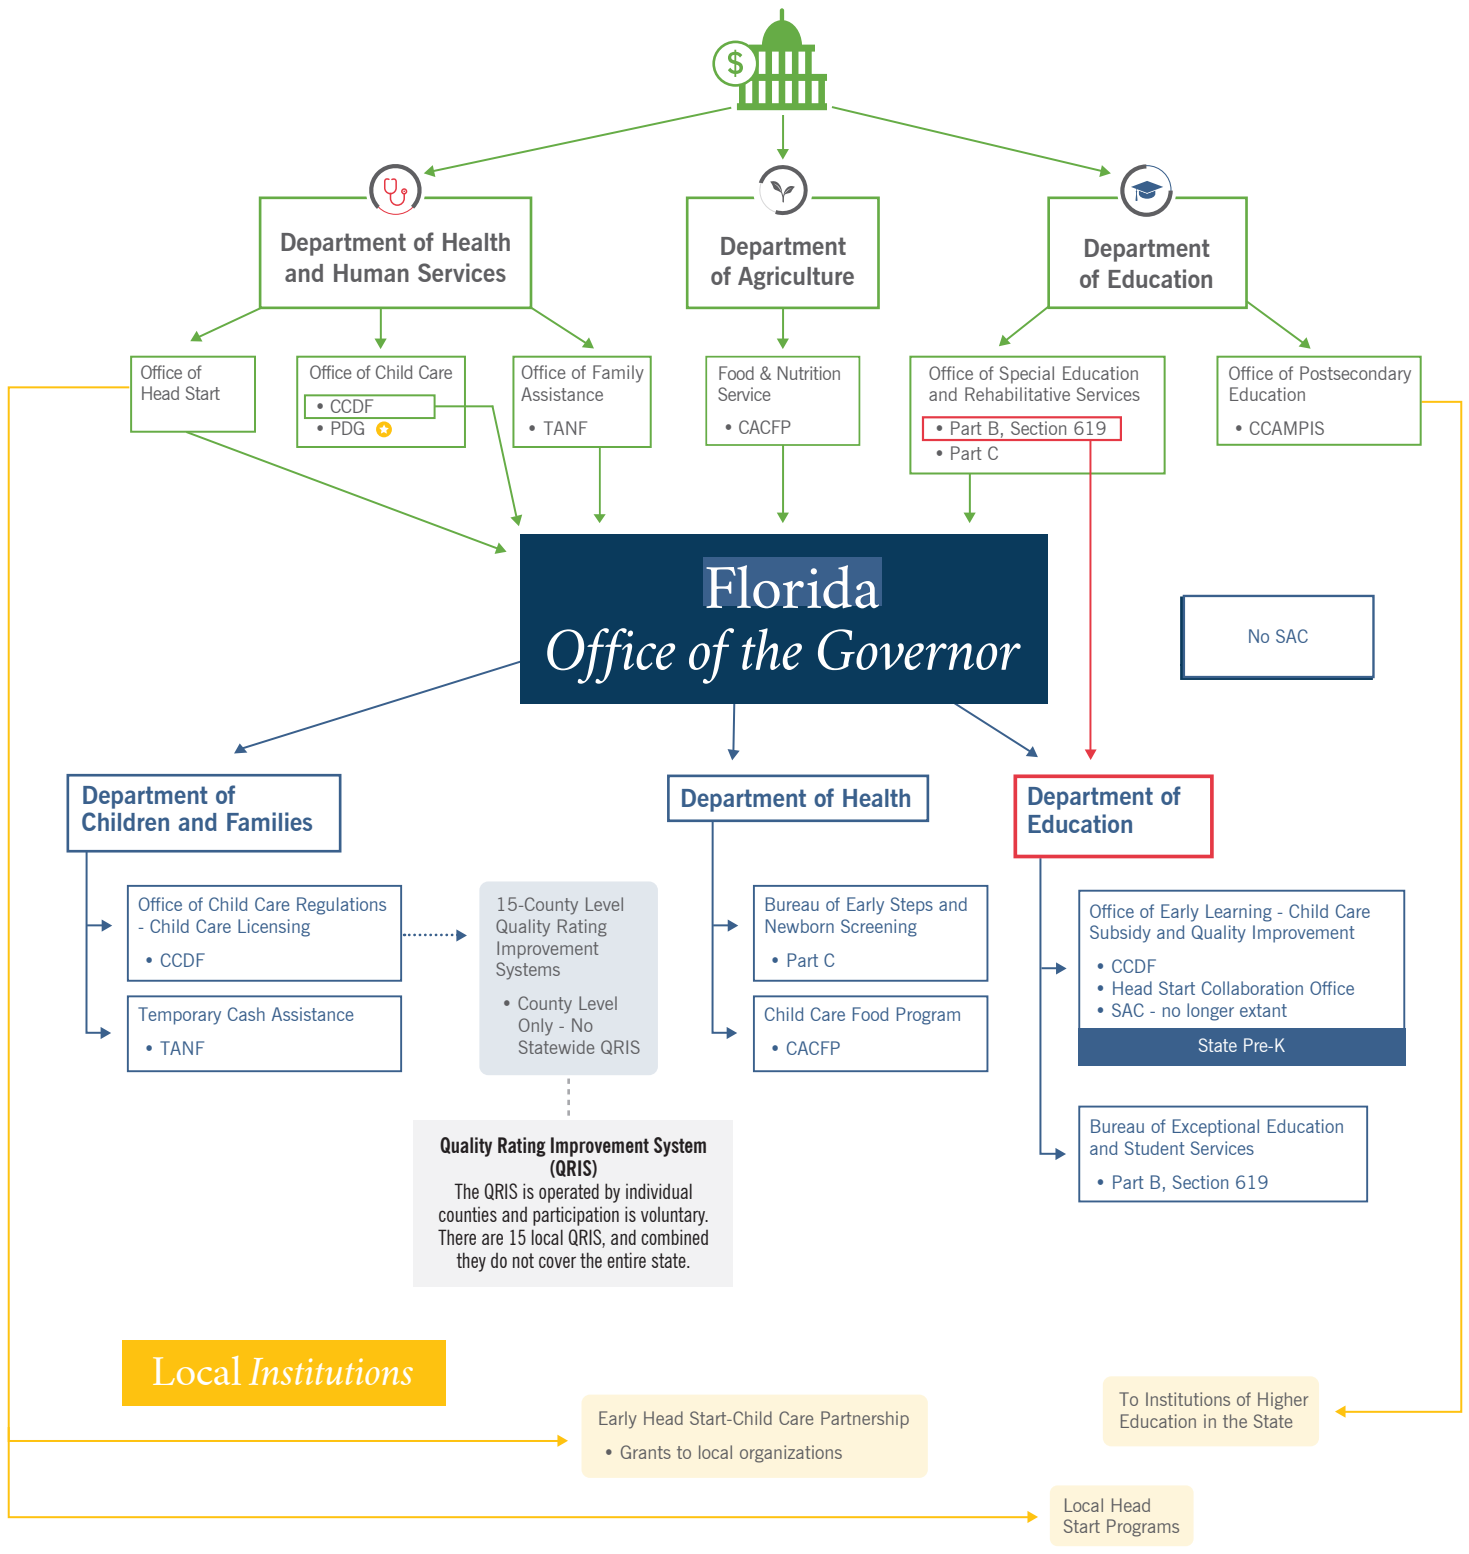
$

Department of Health and Human Services

Department of Agriculture

Department of Education

Office of Head Start

Office of Child Care
• CCDF
• PDG

Office of Family Assistance
• TANF

Food & Nutrition Service
• CACFP

Office of Special Education and Rehabilitative Services
• Part B, Section 619
• Part C

Office of Postsecondary Education
• CCAMPIS

Florida
Office of the Governor

No SAC

Department of Children and Families

Office of Child Care Regulations - Child Care Licensing
• CCDF

Temporary Cash Assistance
• TANF

15-County Level Quality Rating Improvement Systems
• County Level Only - No Statewide QRIS

Quality Rating Improvement System (QRIS)
The QRIS is operated by individual counties and participation is voluntary. There are 15 local QRIS, and combined they do not cover the entire state.

Department of Health

Bureau of Early Steps and Newborn Screening
• Part C

Child Care Food Program
• CACFP

Department of Education

Office of Early Learning - Child Care Subsidy and Quality Improvement
• CCDF
• Head Start Collaboration Office
• SAC - no longer extant
State Pre-K

Bureau of Exceptional Education and Student Services
• Part B, Section 619

Local Institutions

Early Head Start-Child Care Partnership
• Grants to local organizations

To Institutions of Higher Education in the State

Local Head Start Programs